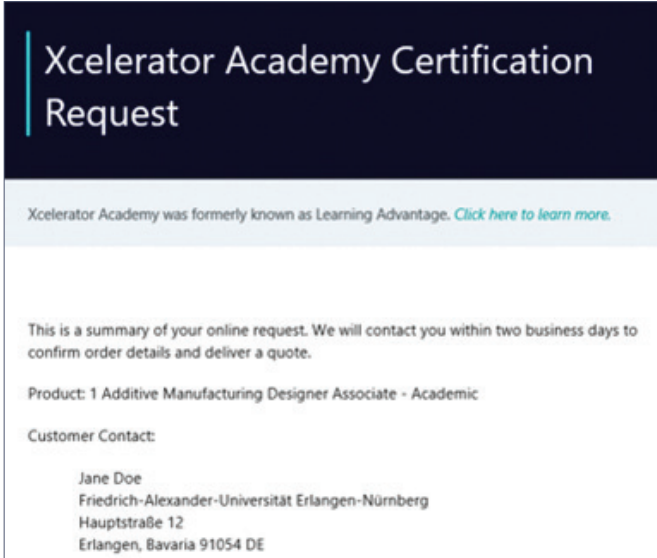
Xcelerator Academy Certification Request

Xcelerator Academy was formerly known as Learning Advantage. Click here to learn more.

This is a summary of your online request. We will contact you within two business days to confirm order details and deliver a quote.

Product: 1 Additive Manufacturing Designer Associate - Academic

Customer Contact:

Jane Doe
Friedrich-Alexander-Universität Erlangen-Nürnberg
Hauptstraße 12
Erlangen, Bavaria 91054 DE